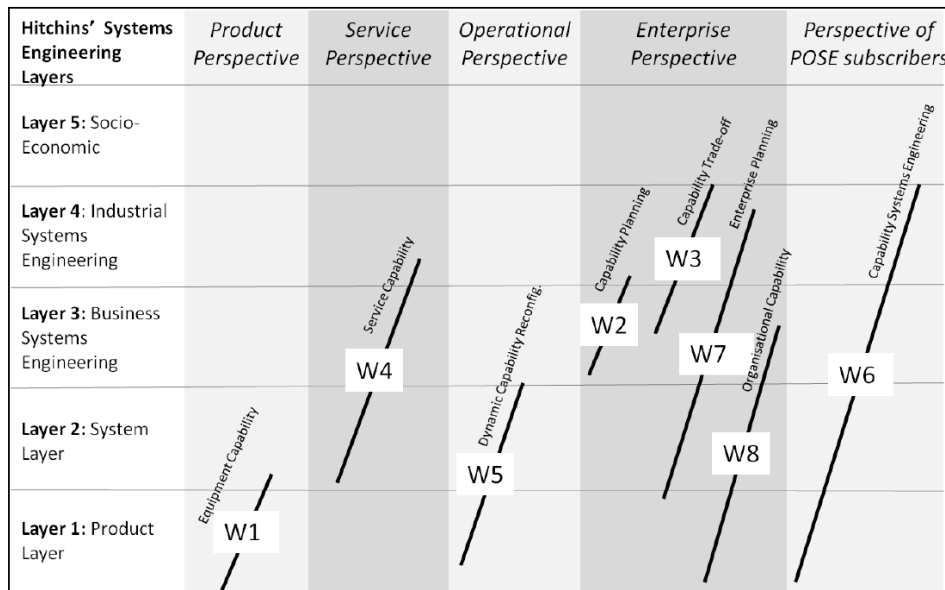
| Hitchins' Systems Engineering Layers | Product Perspective | Service Perspective | Operational Perspective | Enterprise Perspective | Perspective of POSE subscribers |
|---|---|---|---|---|---|
| **Layer 5:** Socio-Economic | | | | | |
| **Layer 4**: Industrial Systems Engineering | | | | | |
| **Layer 3:** Business Systems Engineering | | | | | |
| **Layer 2:** System Layer | | | | | |
| **Layer 1:** Product Layer | | | | | |

Equipment Capability
W1
Service Capability
W4
Dynamic Capability Reconfig.
W5
Capability Planning
W2
Capability Trade-off
W3
Enterprise Planning
W7
Organisational Capability
W8
Capability Systems Engineering
W6